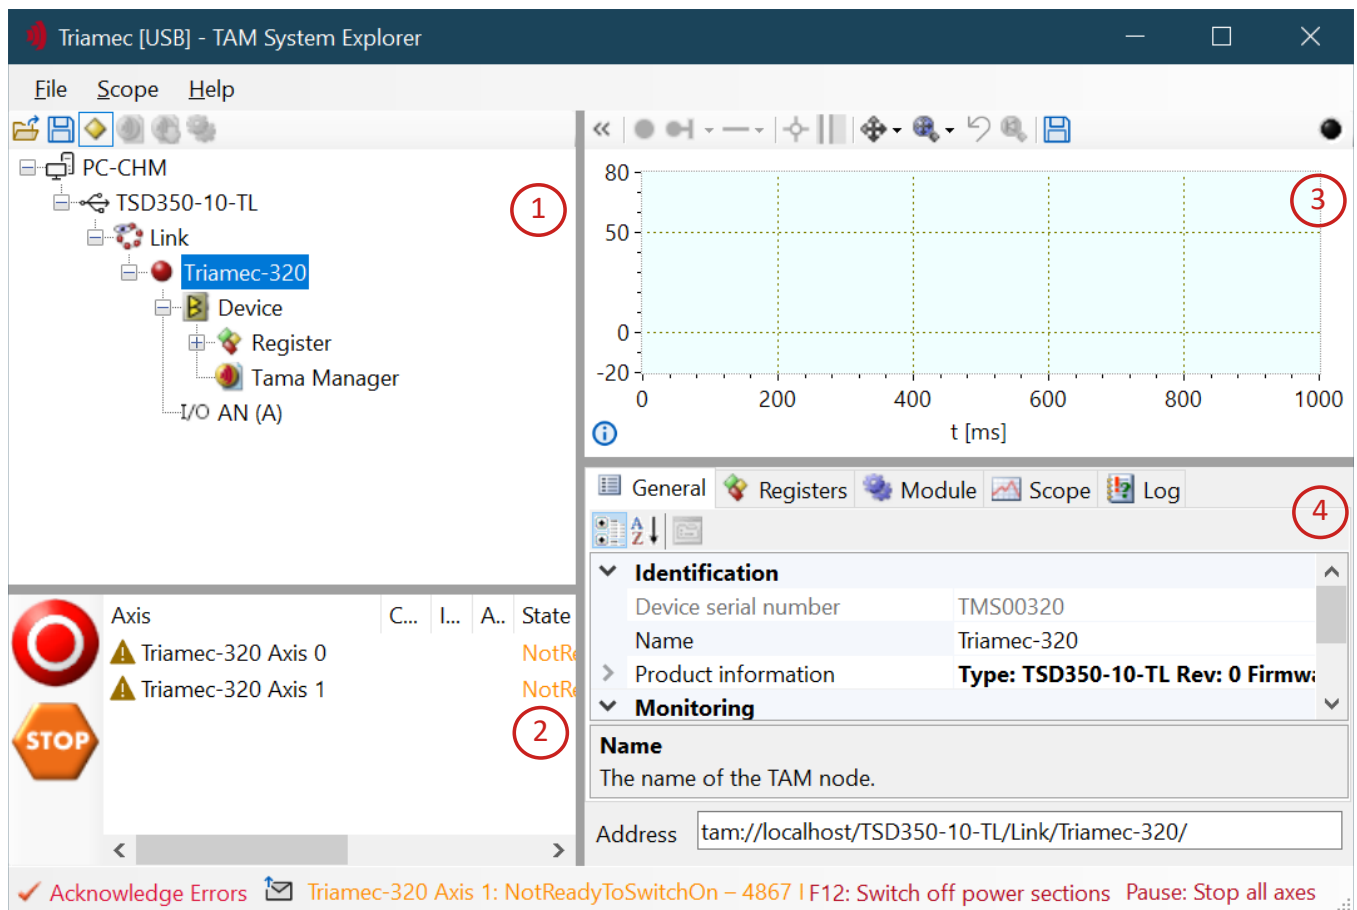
Triamec [USB] - TAM System Explorer

File Scope Help

PC-CHM
TSD350-10-TL
Link
Triamec-320
Device
Register
Tama Manager
I/O AN (A)

1

80
50
0
-20
0 200 400 600 800 1000
t [ms]

3

General Registers Module Scope Log

4

Identification
Device serial number TMS00320
Name Triamec-320
Product information Type: TSD350-10-TL Rev: 0 Firmw
Monitoring

Name
The name of the TAM node.

Address tam://localhost/TSD350-10-TL/Link/Triamec-320/

STOP

| Axis | C... | I... | A.. | State |
|---|---|---|---|---|
| Triamec-320 Axis 0 | | | | NotR |
| Triamec-320 Axis 1 | | | | NotR |

2

Acknowledge Errors Triamec-320 Axis 1: NotReadyToSwitchOn – 4867 F12: Switch off power sections Pause: Stop all axes